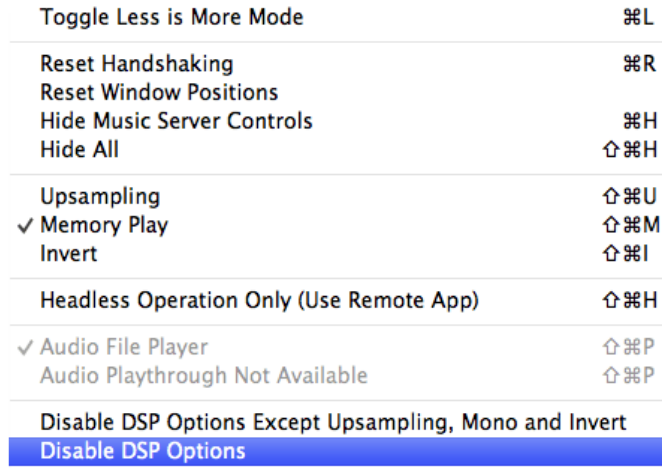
Toggle Less is More Mode ⌘L

Reset Handshaking ⌘R
Reset Window Positions
Hide Music Server Controls ⌘H
Hide All ⇧⌘H

Upsampling ⇧⌘U
✓ Memory Play ⇧⌘M
Invert ⇧⌘I

Headless Operation Only (Use Remote App) ⇧⌘H

✓ Audio File Player ⇧⌘P
Audio Playthrough Not Available ⇧⌘P

Disable DSP Options Except Upsampling, Mono and Invert
Disable DSP Options